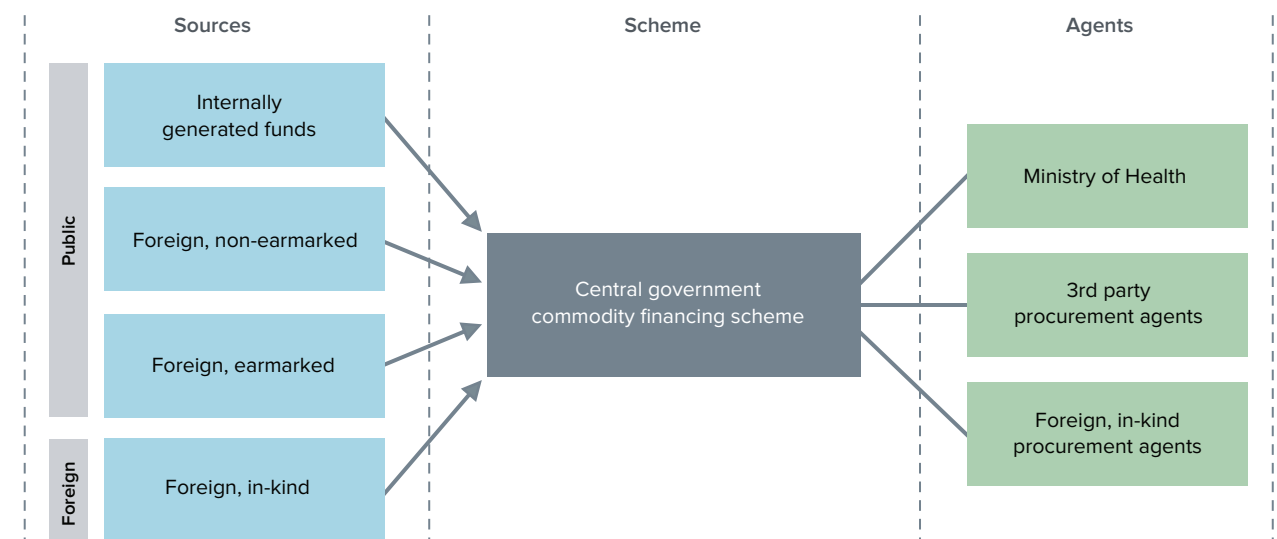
Sources

Scheme

Agents

Public

Foreign

Internally generated funds

Foreign, non-earmarked

Foreign, earmarked

Foreign, in-kind

Central government commodity financing scheme

Ministry of Health

3rd party procurement agents

Foreign, in-kind procurement agents